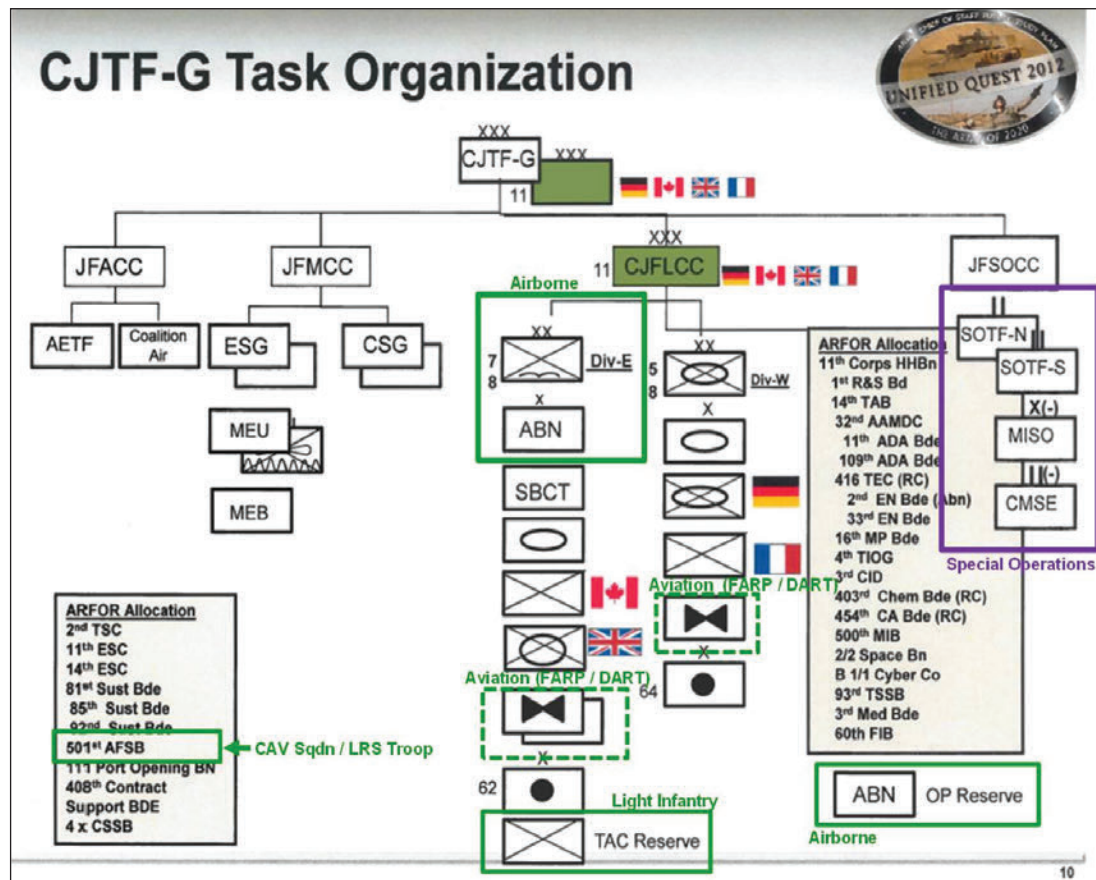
CJTF-G Task Organization

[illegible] UNIFIED QUEST 2012 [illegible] 2020

XXX
CJTF-G
XXX
11

JFACC
AETF
Coalition Air

JFMCC
ESG
CSG
MEU
MEB

XXX
11 CJFLCC

Airborne
XX
7
8
Div-E
X
ABN

SBCT

XX
5
8
Div-W
X

Aviation (FARP / DART)
X
64

Aviation (FARP / DART)
X
62

Light Infantry
TAC Reserve

JFSOCC
II
SOTF-N
III
SOTF-S
X(-)
MISO
II(-)
CMSE
Special Operations

ARFOR Allocation
11th Corps HHBn
1st R&S Bd
14th TAB
32nd AAMDC
11th ADA Bde
109th ADA Bde
416 TEC (RC)
2nd EN Bde (Abn)
33rd EN Bde
16th MP Bde
4th TIOG
3rd CID
403rd Chem Bde (RC)
454th CA Bde (RC)
500th MIB
2/2 Space Bn
B 1/1 Cyber Co
93rd TSSB
3rd Med Bde
60th FIB

ABN OP Reserve
Airborne

ARFOR Allocation
2nd TSC
11th ESC
14th ESC
81st Sust Bde
85th Sust Bde
92nd Sust Bde
501st AFSB
111 Port Opening BN
408th Contract Support BDE
4 x CSSB

CAV Sqdn / LRS Troop

10